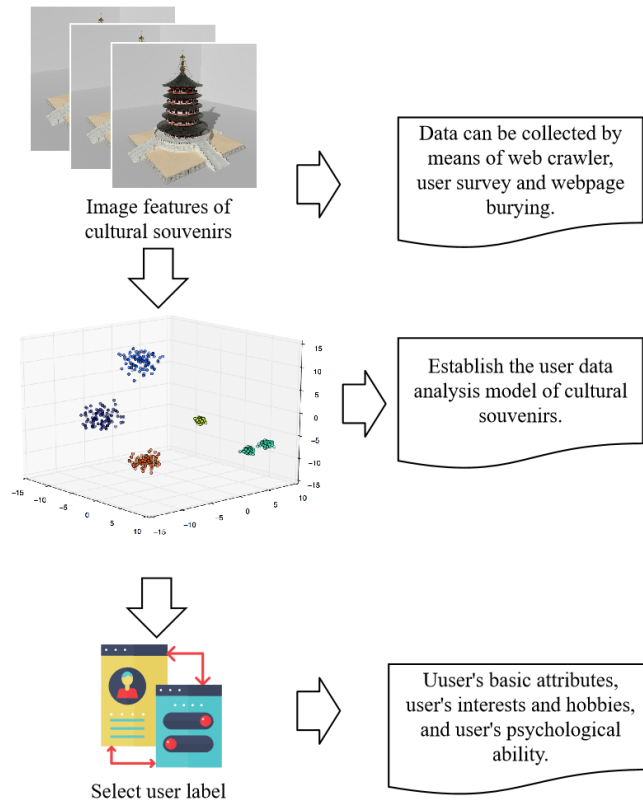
Image features of cultural souvenirs

Data can be collected by means of web crawler, user survey and webpage burying.

15
10
5
0
-5
-10
-15
-15
-10
-5
0
5
10
-15
-10
-5
0
5
10

Establish the user data analysis model of cultural souvenirs.

Select user label

Uuser's basic attributes, user's interests and hobbies, and user's psychological ability.